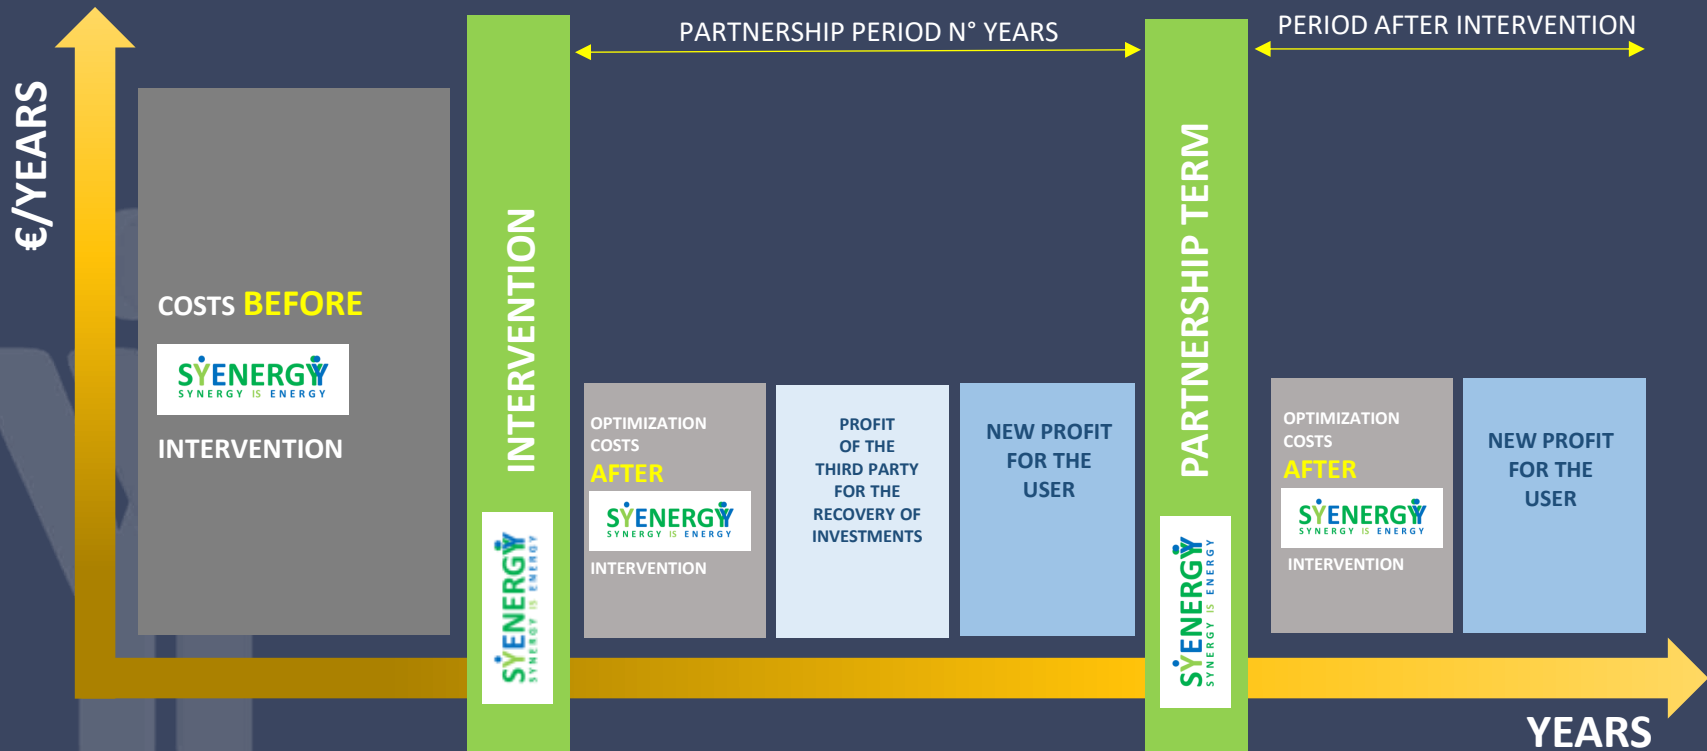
€/YEARS

COSTS BEFORE

SYENERGY
SYNERGY IS ENERGY

INTERVENTION

INTERVENTION

SYENERGY
SYNERGY IS ENERGY

PARTNERSHIP PERIOD N° YEARS

OPTIMIZATION COSTS
AFTER

SYENERGY
SYNERGY IS ENERGY

INTERVENTION

PROFIT OF THE THIRD PARTY FOR THE RECOVERY OF INVESTMENTS

NEW PROFIT FOR THE USER

PARTNERSHIP TERM

SYENERGY
SYNERGY IS ENERGY

PERIOD AFTER INTERVENTION

OPTIMIZATION COSTS
AFTER

SYENERGY
SYNERGY IS ENERGY

INTERVENTION

NEW PROFIT FOR THE USER

YEARS